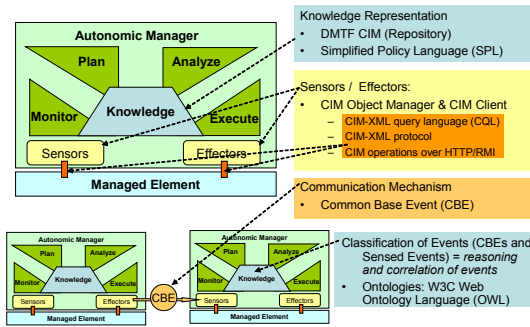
Autonomic Manager

Plan

Analyze

Knowledge

Monitor

Execute

Sensors

Effectors

Managed Element

Knowledge Representation
• DMTF CIM (Repository)
• Simplified Policy Language (SPL)

Sensors / Effectors:
• CIM Object Manager & CIM Client
– CIM-XML query language (CQL)
– CIM-XML protocol
– CIM operations over HTTP/RMI

Communication Mechanism
• Common Base Event (CBE)

Autonomic Manager

Plan

Analyze

Knowledge

Monitor

Execute

Sensors

Effectors

Managed Element

CBE

Autonomic Manager

Plan

Analyze

Knowledge

Monitor

Execute

Sensors

Effectors

Managed Element

• Classification of Events (CBEs and Sensed Events) = *reasoning and correlation of events*
• Ontologies: W3C Web Ontology Language (OWL)